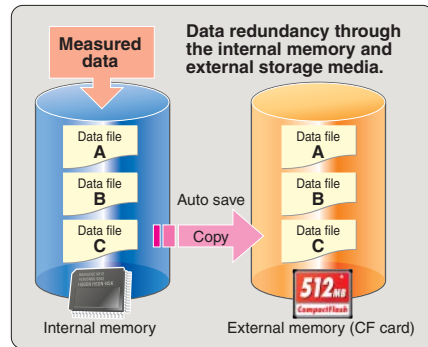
Measured data

Data redundancy through the internal memory and external storage media.

Data file
A

Data file
B

Data file
C

Auto save

Copy

Data file
A

Data file
B

Data file
C

512MB
CompactFlash

Internal memory

External memory (CF card)